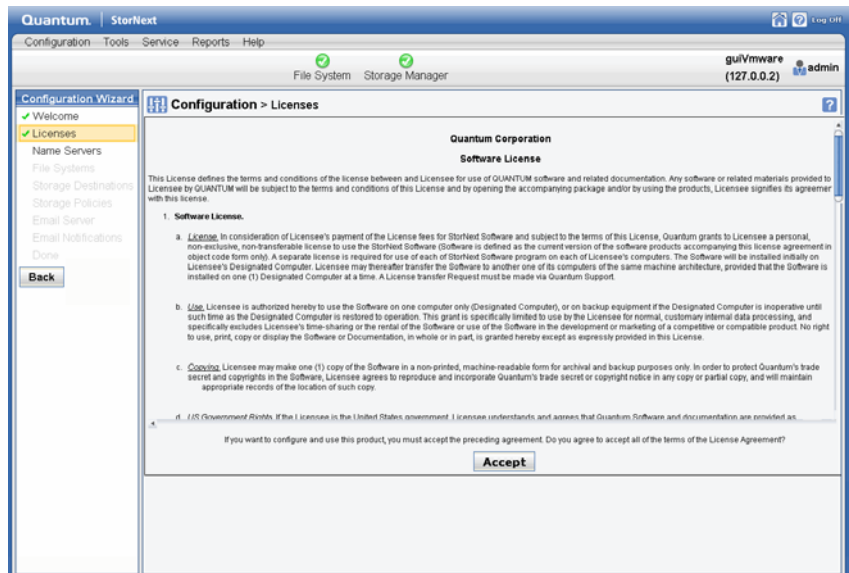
Quantum. | StorNext

Log Off

Configuration Tools Service Reports Help

File System Storage Manager

guiVmware (127.0.0.2)

admin

Configuration Wizard

✔ Welcome
✔ Licenses
Name Servers
File Systems
Storage Destinations
Storage Policies
Email Server
Email Notifications
Done

Back

Configuration > Licenses

?

Quantum Corporation

Software License

This License defines the terms and conditions of the license between and Licensee for use of QUANTUM software and related documentation. Any software or related materials provided to Licensee by QUANTUM will be subject to the terms and conditions of this License and by opening the accompanying package and/or by using the products, Licensee signifies its agreement with this license.

1. Software License.

a. License. In consideration of Licensee's payment of the License fees for StorNext Software and subject to the terms of this License, Quantum grants to Licensee a personal, non-exclusive, non-transferable license to use the StorNext Software (Software is defined as the current version of the software products accompanying this license agreement in object code form only). A separate license is required for use of each of StorNext Software program on each of Licensee's computers. The Software will be installed initially on Licensee's Designated Computer. Licensee may thereafter transfer the Software to another one of its computers of the same machine architecture, provided that the Software is installed on one (1) Designated Computer at a time. A License transfer Request must be made via Quantum Support.

b. Use. Licensee is authorized hereby to use the Software on one computer only (Designated Computer), or on backup equipment if the Designated Computer is inoperative until such time as the Designated Computer is restored to operation. This grant is specifically limited to use by the Licensee for normal, customary internal data processing, and specifically excludes Licensee's time-sharing or the rental of the Software or use of the Software in the development or marketing of a competitive or compatible product. No right to use, print, copy or display the Software or Documentation, in whole or in part, is granted hereby except as expressly provided in this License.

c. Copying. Licensee may make one (1) copy of the Software in a non-printed, machine-readable form for archival and backup purposes only. In order to protect Quantum's trade secret and copyrights in the Software, Licensee agrees to reproduce and incorporate Quantum's trade secret or copyright notice in any copy or partial copy, and will maintain appropriate records of the location of such copy.

d. US Government Rights. If the Licensee is the United States government, Licensee understands and agrees that Quantum Software and documentation are provided as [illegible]

If you want to configure and use this product, you must accept the preceding agreement. Do you agree to accept all of the terms of the License Agreement?

Accept